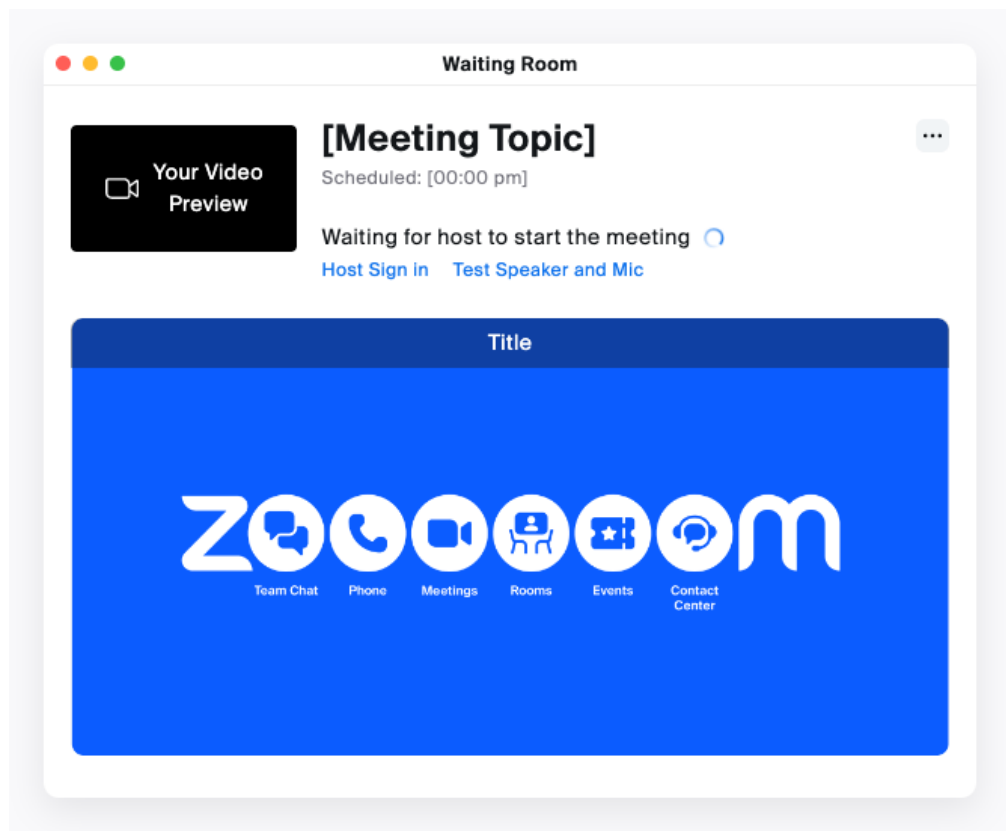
Waiting Room

Your Video Preview

[Meeting Topic]

Scheduled: [00:00 pm]

...

Waiting for host to start the meeting

Host Sign in Test Speaker and Mic

Title

Z M

Team Chat Phone Meetings Rooms Events Contact Center